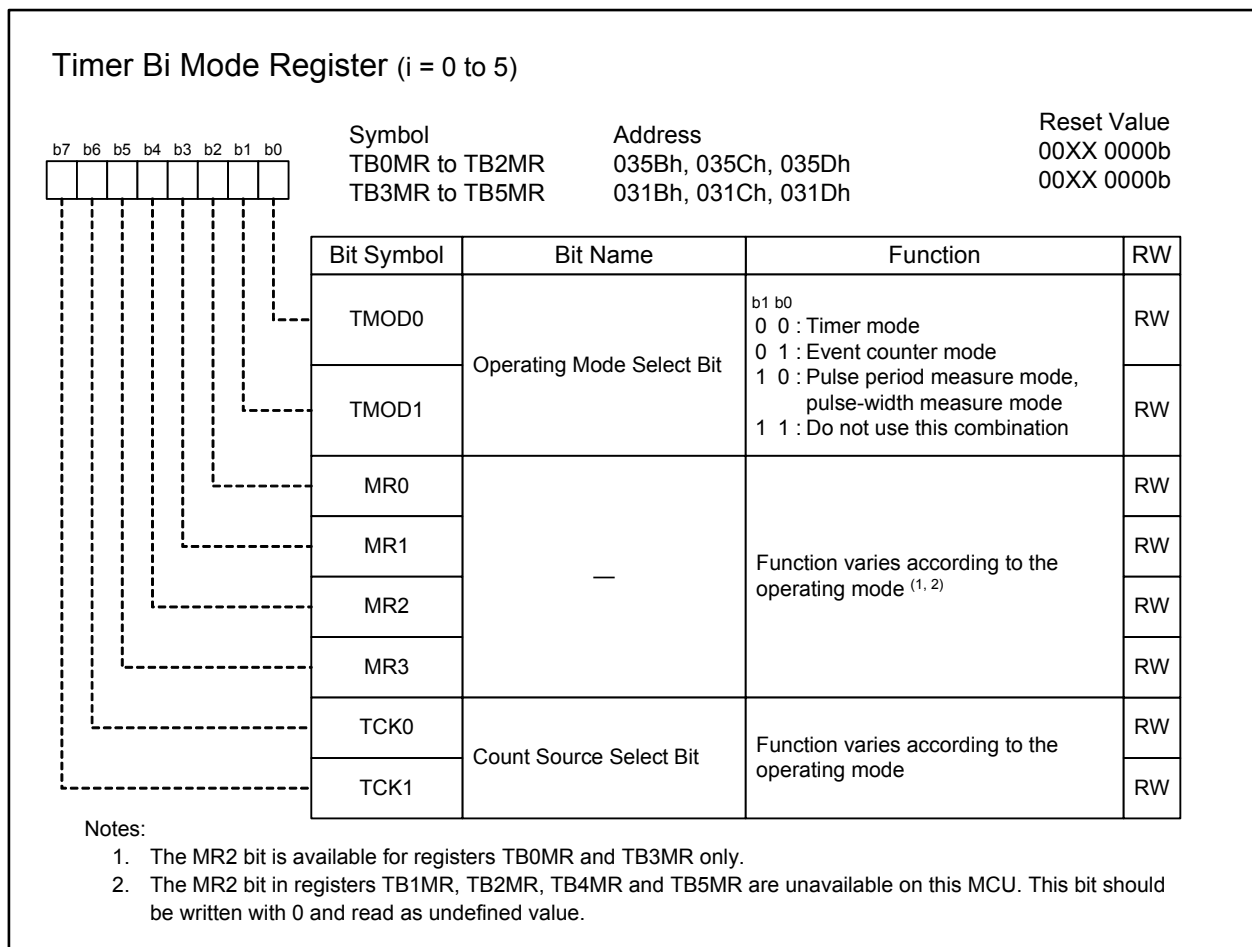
Timer Bi Mode Register (i = 0 to 5)

b7 b6 b5 b4 b3 b2 b1 b0

| Symbol | Address | Reset Value |
|---|---|---|
| TB0MR to TB2MR | 035Bh, 035Ch, 035Dh | 00XX 0000b |
| TB3MR to TB5MR | 031Bh, 031Ch, 031Dh | 00XX 0000b |

| Bit Symbol | Bit Name | Function | RW |
|---|---|---|---|
| TMOD0 | Operating Mode Select Bit | b1 b0<br>0 0 : Timer mode<br>0 1 : Event counter mode<br>1 0 : Pulse period measure mode, pulse-width measure mode<br>1 1 : Do not use this combination | RW |
| TMOD1 | | | RW |
| MR0 | — | Function varies according to the operating mode $^{(1, 2)}$ | RW |
| MR1 | | | RW |
| MR2 | | | RW |
| MR3 | | | RW |
| TCK0 | Count Source Select Bit | Function varies according to the operating mode | RW |
| TCK1 | | | RW |

Notes:
1. The MR2 bit is available for registers TB0MR and TB3MR only.
2. The MR2 bit in registers TB1MR, TB2MR, TB4MR and TB5MR are unavailable on this MCU. This bit should be written with 0 and read as undefined value.